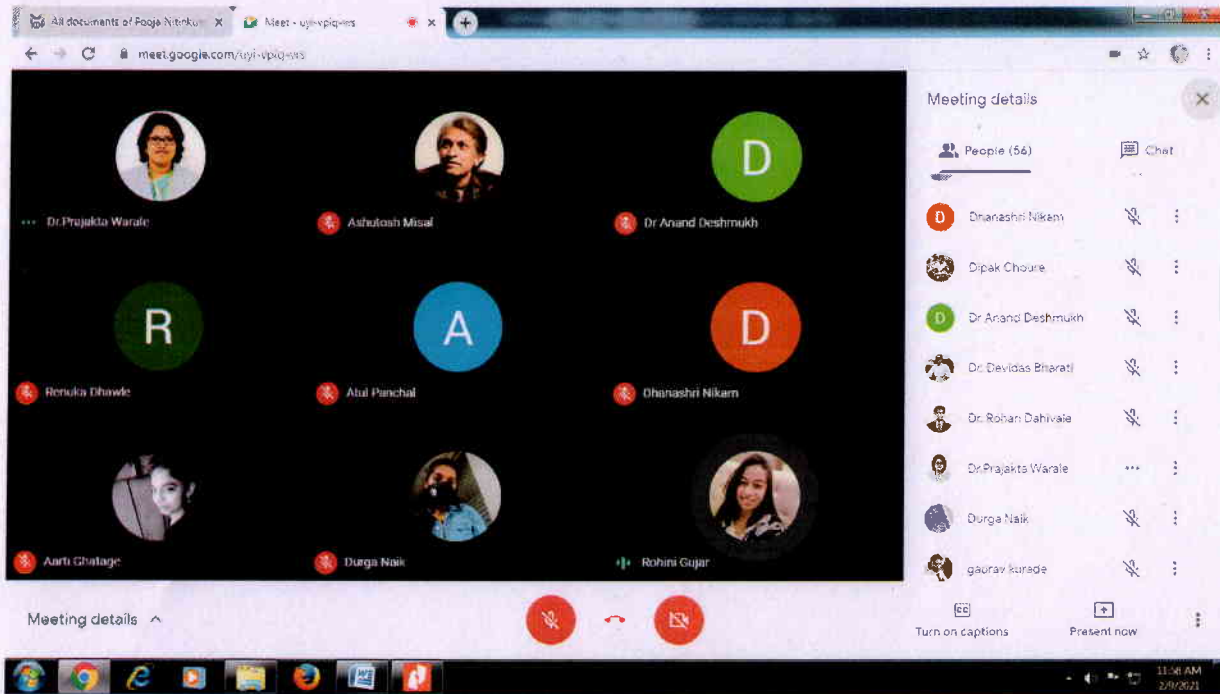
All documents of Pooja Nitinku ×
Meet - uyi-vpiq-ws ×
meet.google.com/uyi-vpiq-ws

Dr.Prajakta Warale
Ashutosh Misal
D
Dr Anand Deshmukh
R
Renuka Dhawle
A
Atul Panchal
D
Dhanashri Nikam
Aarti Ghatage
Durga Naik
Rohini Gujar

Meeting details
People (56)
Chat
D Dhanashri Nikam
Dipak Choure
D Dr Anand Deshmukh
Dr. Devidas Bharati
Dr. Rohan Dahivale
Dr.Prajakta Warale
Durga Naik
gaurav kurade

Meeting details ^
Turn on captions
Present now

11:58 AM
2/9/2021